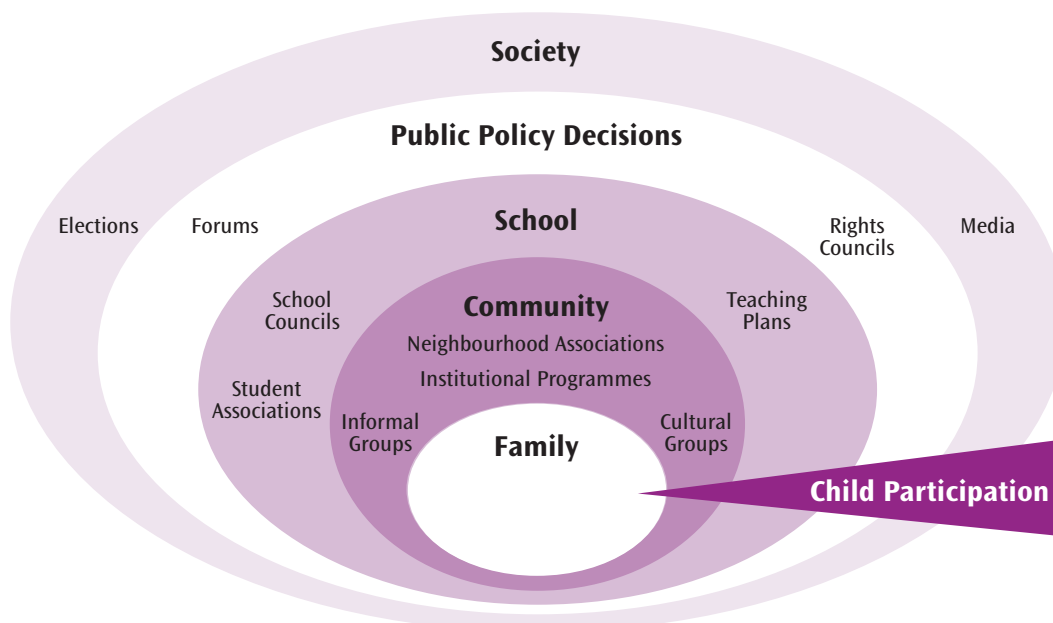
Society

Public Policy Decisions

Elections

Forums

Rights Councils

Media

School

School Councils

Teaching Plans

Student Associations

Community

Neighbourhood Associations

Institutional Programmes

Informal Groups

Cultural Groups

Family

Child Participation